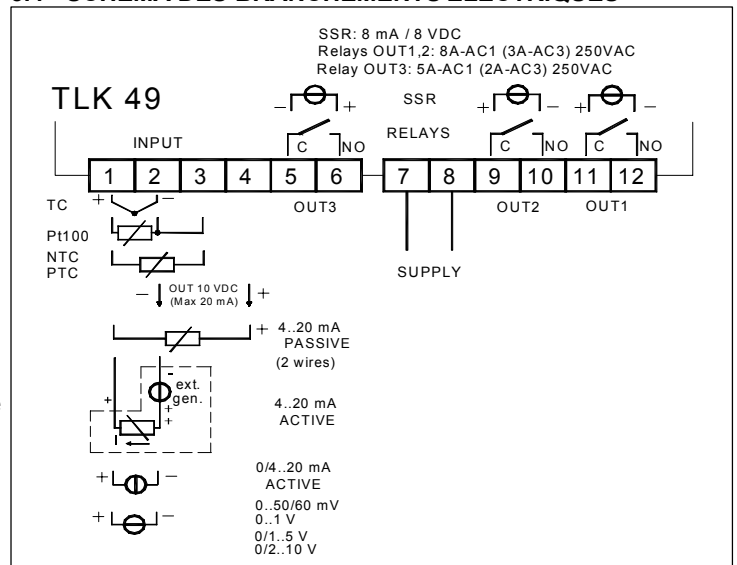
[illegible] SCHÉMA DES BRANCHEMENTS ÉLECTRIQUES

SSR: 8 mA / 8 VDC
Relays OUT1,2: 8A-AC1 (3A-AC3) 250VAC
Relay OUT3: 5A-AC1 (2A-AC3) 250VAC

TLK 49

SSR

RELAYS

INPUT

– +

+ –

+ –

C NO

C NO

C NO

| 1 | 2 | 3 | 4 | 5 | 6 |
|---|---|---|---|---|---|

| 7 | 8 | 9 | 10 | 11 | 12 |
|---|---|---|---|---|---|

TC + –

OUT3

OUT2

OUT1

Pt100

NTC
PTC

SUPPLY

– OUT 10 VDC (Max 20 mA) +

+ 4..20 mA PASSIVE (2 wires)

- ext. gen.

+ + +

4..20 mA ACTIVE

+ – 0/4..20 mA ACTIVE

+ – 0..50/60 mV
0..1 V
0/1..5 V
0/2..10 V